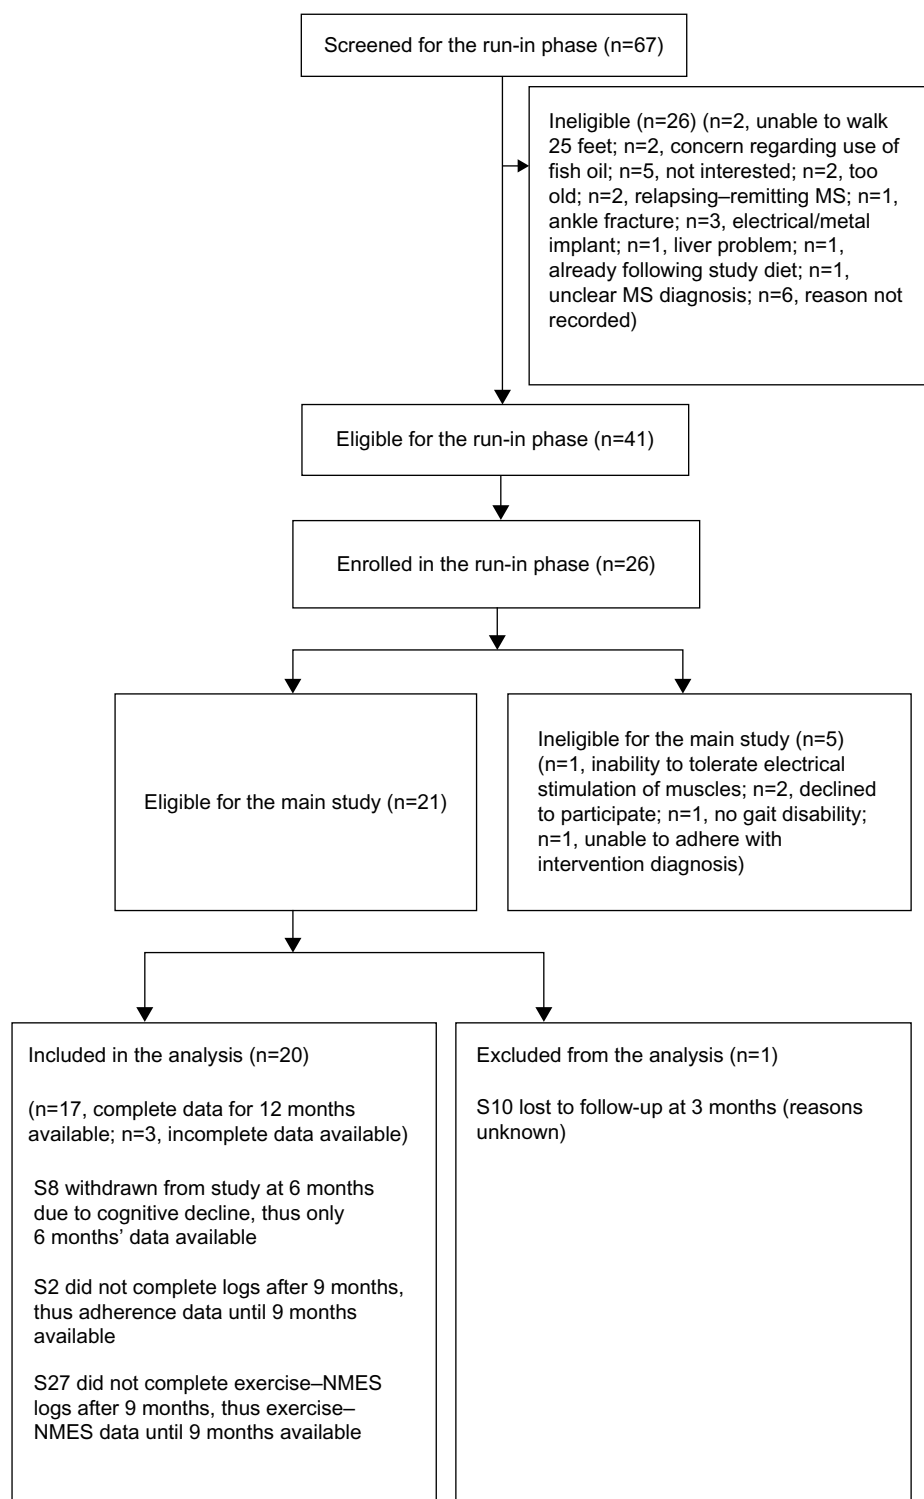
Screened for the run-in phase (n=67)

Ineligible (n=26) (n=2, unable to walk 25 feet; n=2, concern regarding use of fish oil; n=5, not interested; n=2, too old; n=2, relapsing–remitting MS; n=1, ankle fracture; n=3, electrical/metal implant; n=1, liver problem; n=1, already following study diet; n=1, unclear MS diagnosis; n=6, reason not recorded)

Eligible for the run-in phase (n=41)

Enrolled in the run-in phase (n=26)

Eligible for the main study (n=21)

Ineligible for the main study (n=5) (n=1, inability to tolerate electrical stimulation of muscles; n=2, declined to participate; n=1, no gait disability; n=1, unable to adhere with intervention diagnosis)

Included in the analysis (n=20)

(n=17, complete data for 12 months available; n=3, incomplete data available)

S8 withdrawn from study at 6 months due to cognitive decline, thus only 6 months' data available

S2 did not complete logs after 9 months, thus adherence data until 9 months available

S27 did not complete exercise–NMES logs after 9 months, thus exercise–NMES data until 9 months available

Excluded from the analysis (n=1)

S10 lost to follow-up at 3 months (reasons unknown)